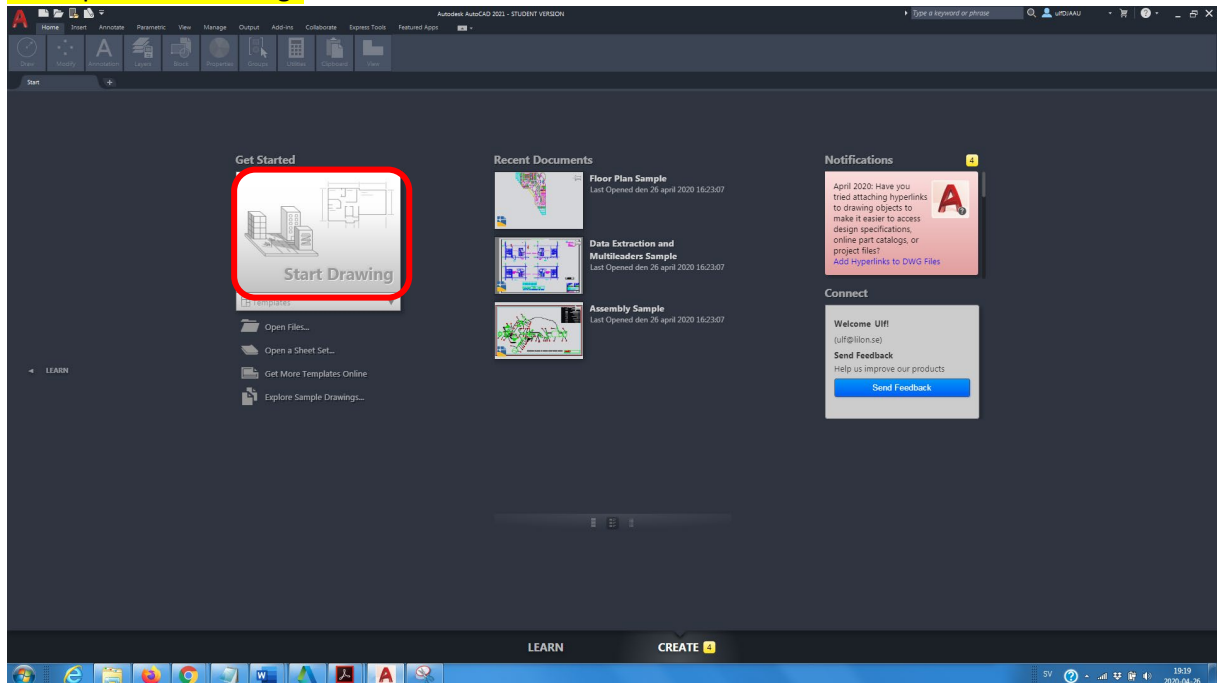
Home Insert Annotate Parametric View Manage Output Add-ins Collaborate Express Tools Featured Apps

Autodesk AutoCAD 2021 - STUDENT VERSION

Type a keyword or phrase

ulf@AAU

Draw Modify Annotation Layers Block Properties Groups Utilities Clipboard View

Start

Get Started

Start Drawing

Templates

Open Files...

Open a Sheet Set...

Get More Templates Online

Explore Sample Drawings...

LEARN

Recent Documents

Floor Plan Sample
Last Opened den 26 april 2020 16:23:07

Data Extraction and Multileaders Sample
Last Opened den 26 april 2020 16:23:07

Assembly Sample
Last Opened den 26 april 2020 16:23:07

Notifications 4

April 2020: Have you tried attaching hyperlinks to drawing objects to make it easier to access design specifications, online part catalogs, or project files?
Add Hyperlinks to DWG Files

Connect

Welcome Ulf!
(ulf@lilon.se)
Send Feedback
Help us improve our products
Send Feedback

LEARN CREATE 4

SV 19:19 2020-04-26